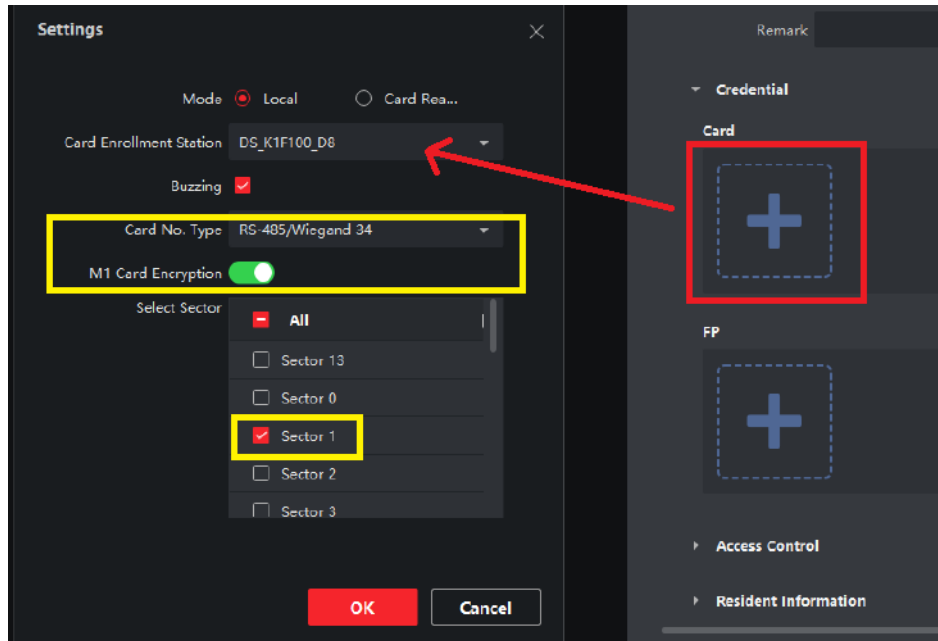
Settings

Mode Local Card Rea...

Card Enrollment Station DS_K1F100_D8

Buzzing

Card No. Type RS-485/Wiegand 34

M1 Card Encryption

Select Sector

All

Sector 13

Sector 0

Sector 1

Sector 2

Sector 3

OK

Cancel

Remark

Credential

Card

FP

Access Control

Resident Information